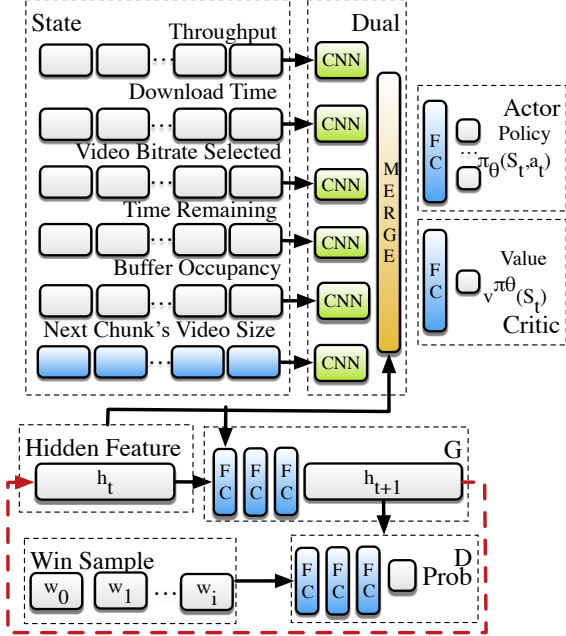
State

Throughput

Download Time

Video Bitrate Selected

Time Remaining

Buffer Occupancy

Next Chunk's Video Size

Dual

CNN

CNN

CNN

CNN

CNN

CNN

MERGE

FC

Actor

Policy

$\pi_\theta(S_t, a_t)$

FC

Value

$v^{\pi\theta}(S_t)$

Critic

Hidden Feature

$h_t$

FC

FC

FC

$h_{t+1}$

G

Win Sample

$w_0$

$w_1$

$w_i$

FC

FC

FC

Prob

D